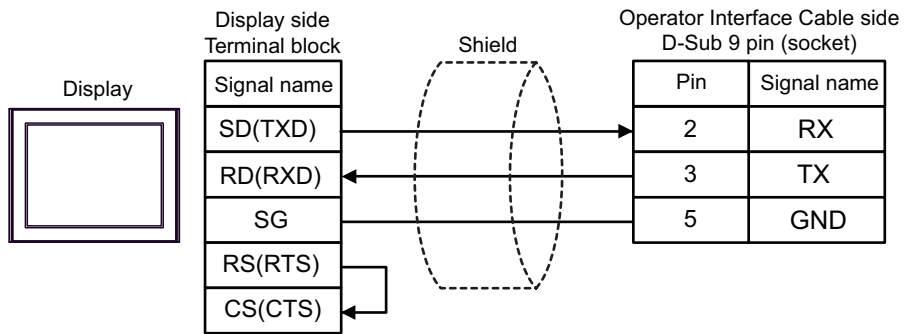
Display

Display side
Terminal block

| Signal name |
|---|
| SD(TXD) |
| RD(RXD) |
| SG |
| RS(RTS) |
| CS(CTS) |

Shield

Operator Interface Cable side
D-Sub 9 pin (socket)

| Pin | Signal name |
|---|---|
| 2 | RX |
| 3 | TX |
| 5 | GND |